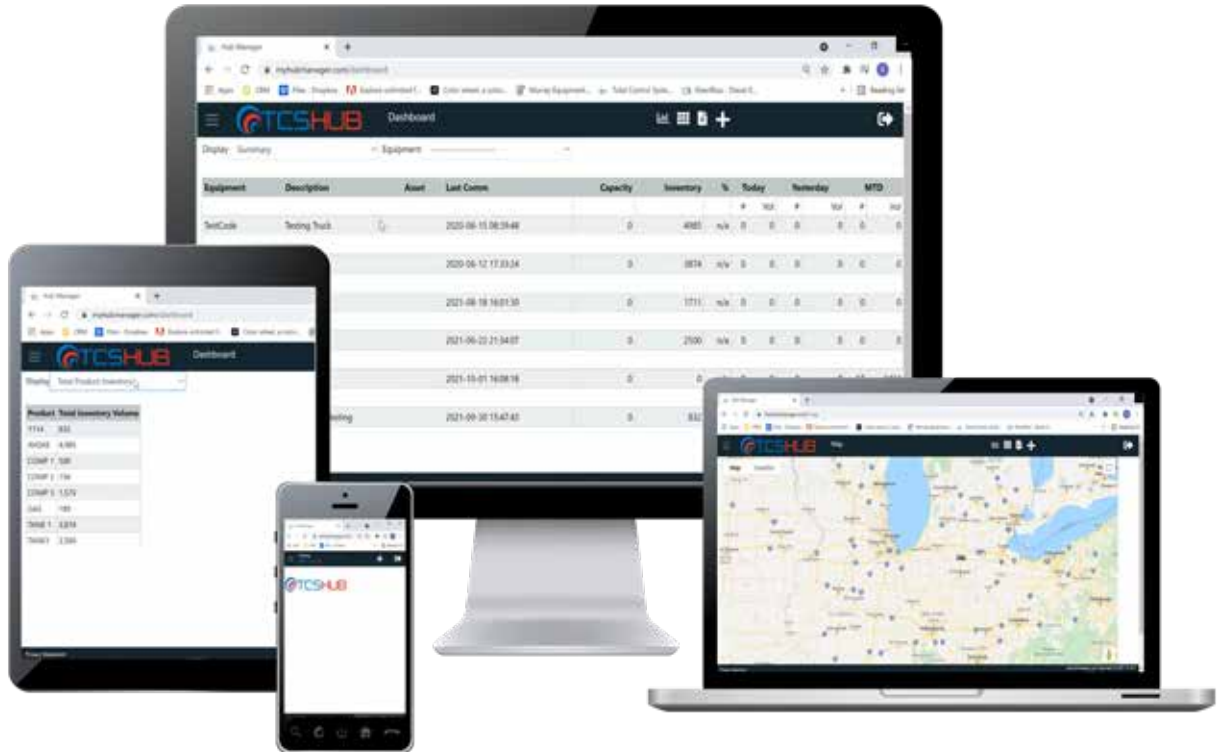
Hub Manager

myhubmanager.com/dashboard

TCSHUB Dashboard

Display Summary Equipment

| Equipment | Description | Asset | Last Comm | Capacity | Inventory | % | Today # | Today Vol | Yesterday # | Yesterday Vol | MTD # | MTD Vol |
|---|---|---|---|---|---|---|---|---|---|---|---|---|
| TestCode | Testing Truck | | 2020-06-15 08:39:48 | 0 | 4985 | n/a | 0 | 0 | 0 | 0 | 0 | 0 |
| | | | 2020-06-12 17:33:24 | 0 | 3874 | n/a | 0 | 0 | 0 | 0 | 0 | 0 |
| | | | 2021-08-18 16:01:39 | 0 | 1711 | n/a | 0 | 0 | 0 | 0 | 0 | 0 |
| | | | 2021-06-22 21:34:07 | 0 | 2500 | n/a | 0 | 0 | 0 | 0 | 0 | 0 |
| | | | 2021-10-01 16:08:18 | 0 | 0 | | | | | | | |
| | esting | | 2021-09-30 15:47:43 | 0 | 832 | | | | | | | |

TCSHUB Dashboard

Display Total Product Inventory

| Product | Total Inventory Volume |
|---|---|
| TT14 | 832 |
| RHD48 | 4,985 |
| COMP 1 | 500 |
| COMP 2 | 156 |
| COMP 3 | 1,574 |
| GAS | 100 |
| TANK 1 | 3,874 |
| TANK1 | 2,500 |

TCSHUB

TCSHUB Map